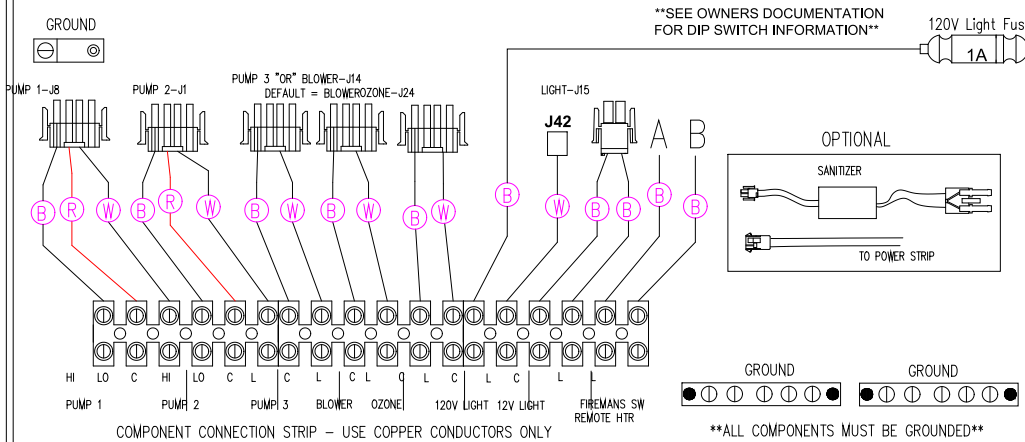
GROUND

**SEE OWNERS DOCUMENTATION FOR DIP SWITCH INFORMATION**

120V Light Fus

1A

PUMP 1-J8

PUMP 2-J1

PUMP 3 "OR" BLOWER-J14
DEFAULT = BLOWEROZONE-J24

LIGHT-J15

J42

A

B

OPTIONAL

SANITIZER

TO POWER STRIP

B R W B R W B W B W B W B W B B B B

HI LO C HI LO C L C L C L C L C L C L L

PUMP 1 PUMP 2 PUMP 3 BLOWER OZONE 120V LIGHT 12V LIGHT FIREMANS SW REMOTE HTR

GROUND

GROUND

COMPONENT CONNECTION STRIP – USE COPPER CONDUCTORS ONLY

**ALL COMPONENTS MUST BE GROUNDED**